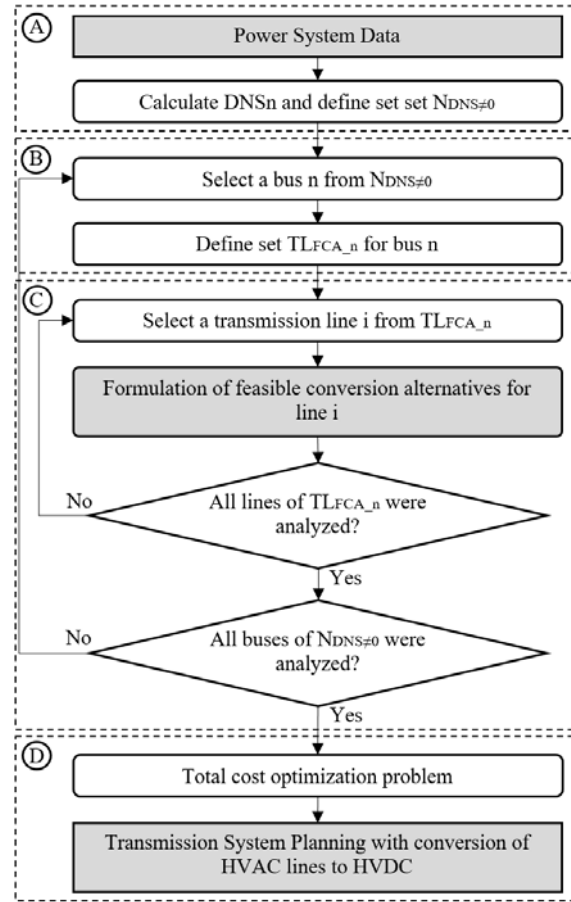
A

Power System Data

Calculate DNSn and define set set $N_{DNS\neq0}$

B

Select a bus n from $N_{DNS\neq0}$

Define set $TL_{FCA\_n}$ for bus n

C

Select a transmission line i from $TL_{FCA\_n}$

Formulation of feasible conversion alternatives for line i

All lines of $TL_{FCA\_n}$ were analyzed?

No

Yes

All buses of $N_{DNS\neq0}$ were analyzed?

No

Yes

D

Total cost optimization problem

Transmission System Planning with conversion of HVAC lines to HVDC